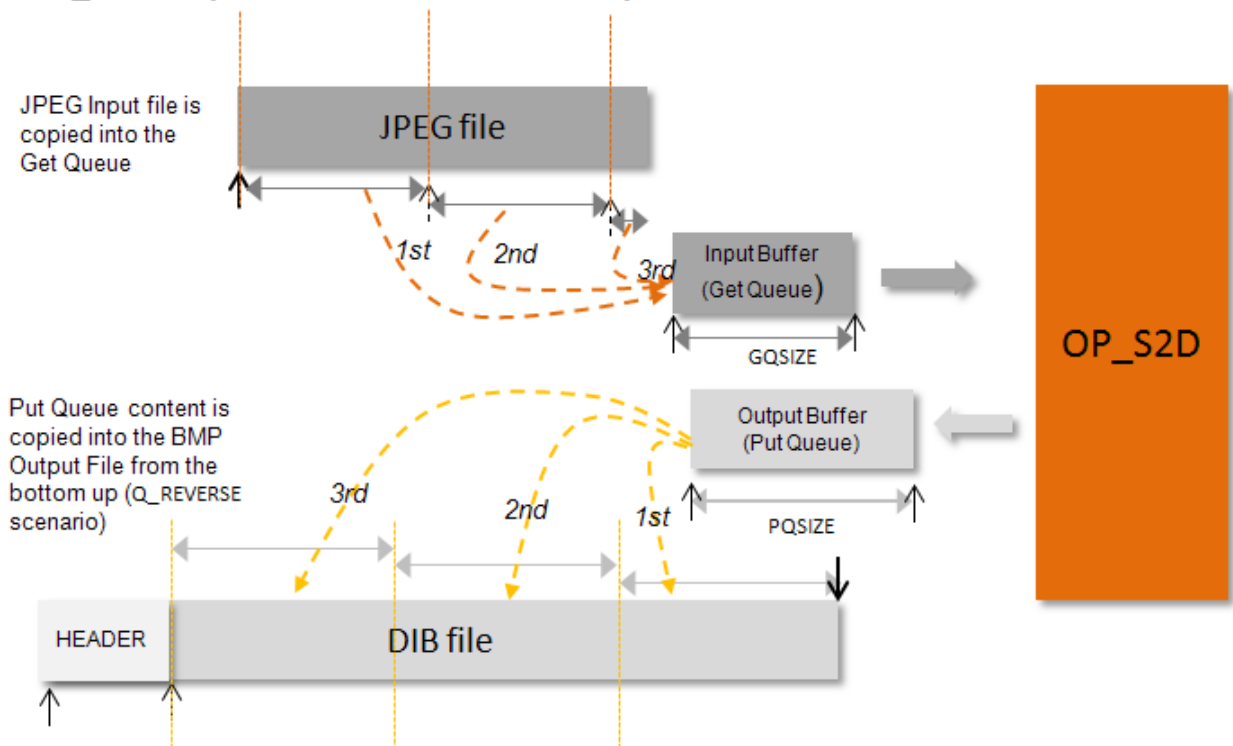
JPEG Input file is copied into the Get Queue

JPEG file

1st

2nd

3rd

Input Buffer (Get Queue)

GQSIZE

OP_S2D

Put Queue content is copied into the BMP Output File from the bottom up (Q_REVERSE scenario)

Output Buffer (Put Queue)

3rd

2nd

1st

PQSIZE

HEADER

DIB file